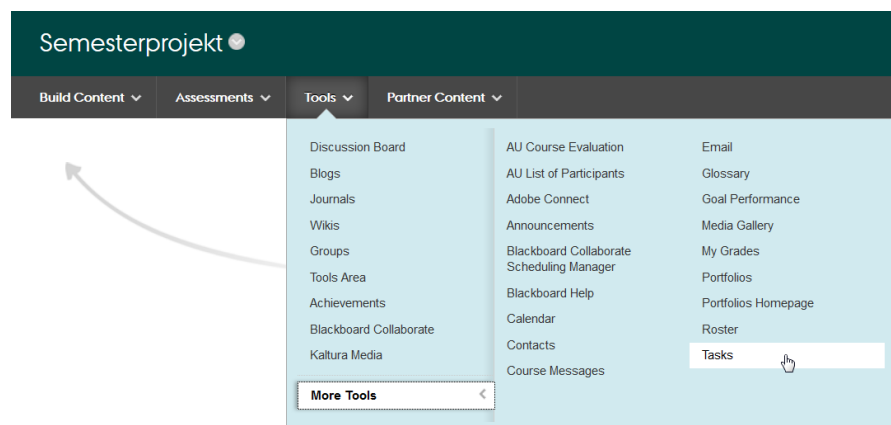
Semesterprojekt

Build Content Assessments Tools Partner Content

Discussion Board
Blogs
Journals
Wikis
Groups
Tools Area
Achievements
Blackboard Collaborate
Kaltura Media
More Tools

AU Course Evaluation
AU List of Participants
Adobe Connect
Announcements
Blackboard Collaborate Scheduling Manager
Blackboard Help
Calendar
Contacts
Course Messages

Email
Glossary
Goal Performance
Media Gallery
My Grades
Portfolios
Portfolios Homepage
Roster
Tasks